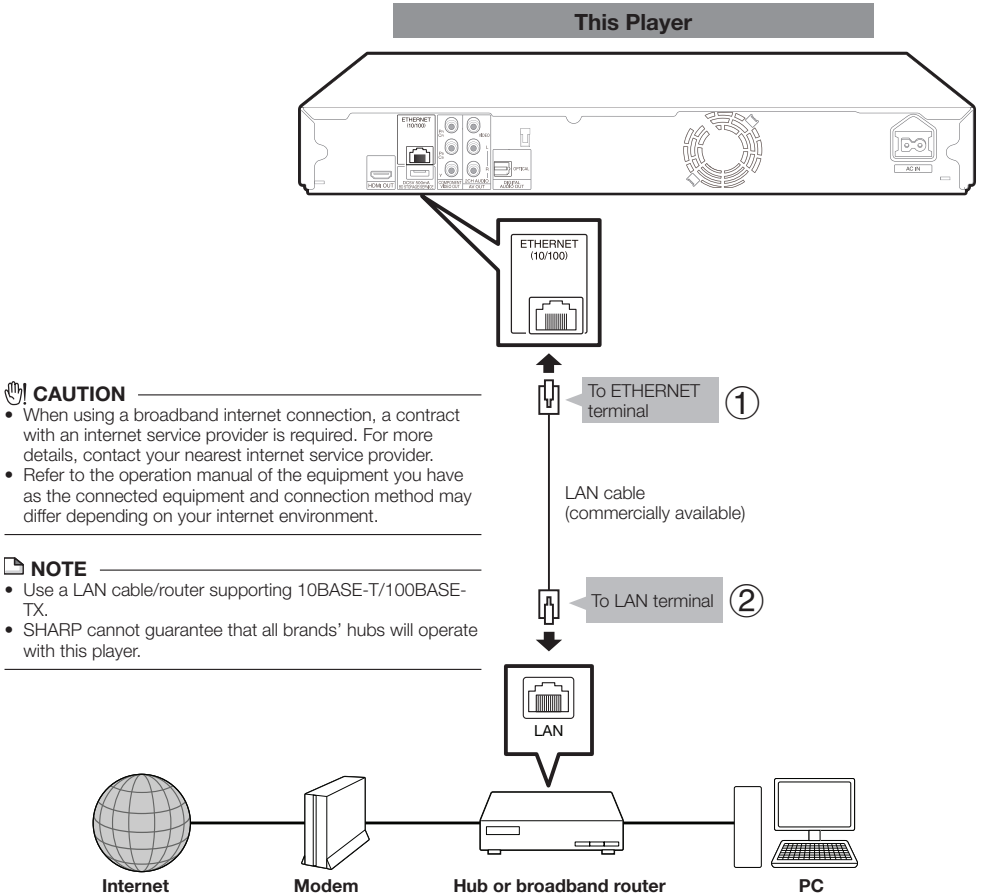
This Player

ETHERNET (10/100)

HDMI OUT

COMPONENT VIDEO OUT

2CH AUDIO AV OUT

OPTICAL

DIGITAL AUDIO OUT

AC IN

ETHERNET (10/100)

CAUTION
• When using a broadband internet connection, a contract with an internet service provider is required. For more details, contact your nearest internet service provider.
• Refer to the operation manual of the equipment you have as the connected equipment and connection method may differ depending on your internet environment.

NOTE
• Use a LAN cable/router supporting 10BASE-T/100BASE-TX.
• SHARP cannot guarantee that all brands' hubs will operate with this player.

To ETHERNET terminal ①

LAN cable (commercially available)

To LAN terminal ②

LAN

Internet

Modem

Hub or broadband router

PC